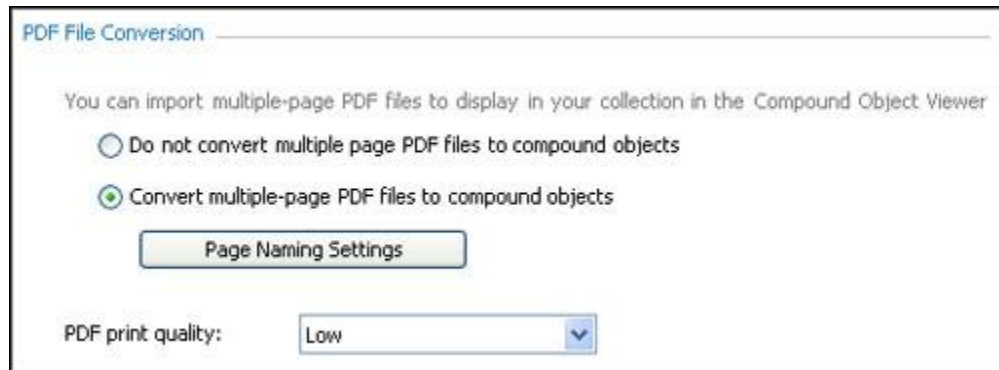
PDF File Conversion

You can import multiple-page PDF files to display in your collection in the Compound Object Viewer

Do not convert multiple page PDF files to compound objects

Convert multiple-page PDF files to compound objects

Page Naming Settings

PDF print quality: Low